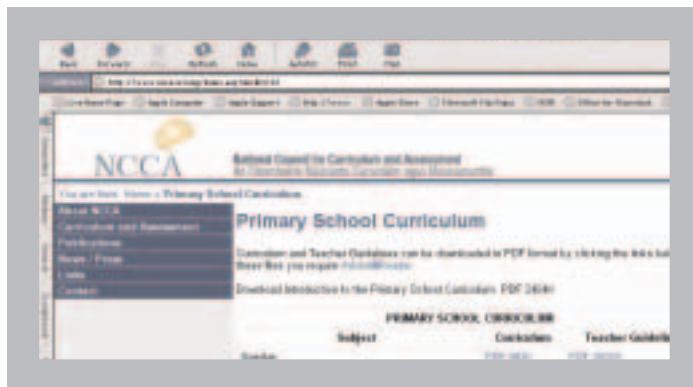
Back Forward Stop Refresh Home AutoFill Print Mail

Address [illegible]

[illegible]

NCCA

National Council for Curriculum and Assessment
An Chomhairle Náisiúnta Curaclaim agus Measúnachta

You are here: Home » Primary School Curriculum

About NCCA
Curriculum and Assessment
Publications
News / Press
Links
Contact

Primary School Curriculum

Curriculum and Teacher Guidelines can be downloaded in PDF format by clicking the links bel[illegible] those files you require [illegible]

Download Introduction to the Primary School Curriculum PDF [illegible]

PRIMARY SCHOOL CURRICULUM

| Subject | Curriculum | Teacher Guideli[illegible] |
|---|---|---|
| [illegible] | PDF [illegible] | PDF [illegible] |